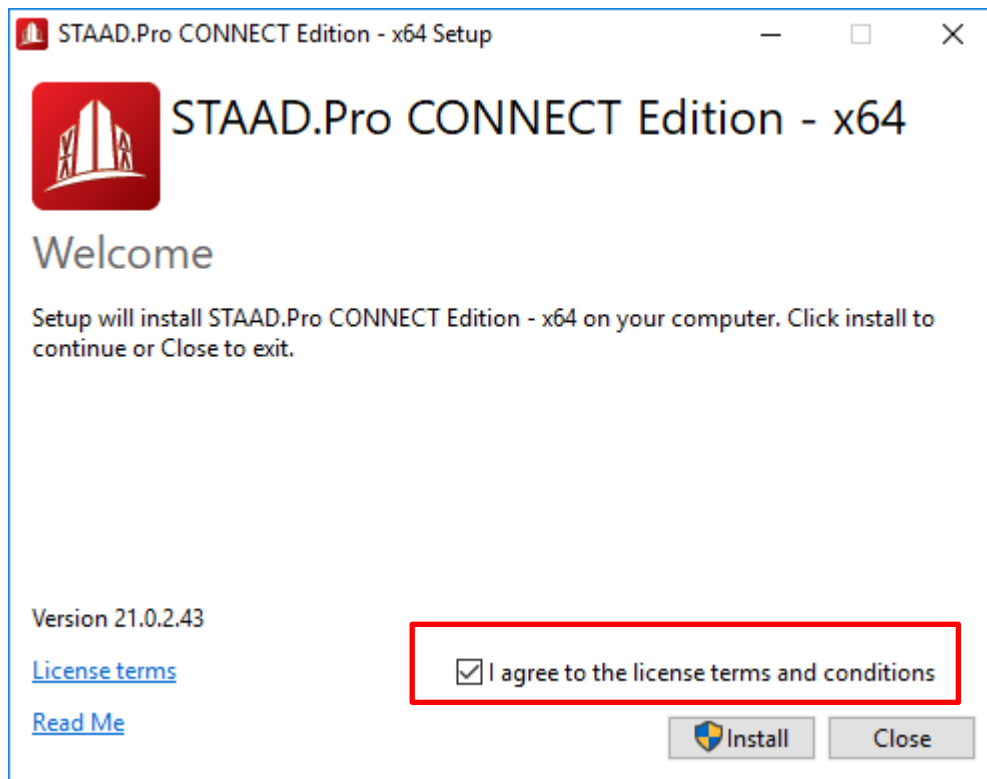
STAAD.Pro CONNECT Edition - x64 Setup

STAAD.Pro CONNECT Edition - x64

Welcome

Setup will install STAAD.Pro CONNECT Edition - x64 on your computer. Click install to continue or Close to exit.

Version 21.0.2.43

License terms

I agree to the license terms and conditions

Read Me

Install

Close